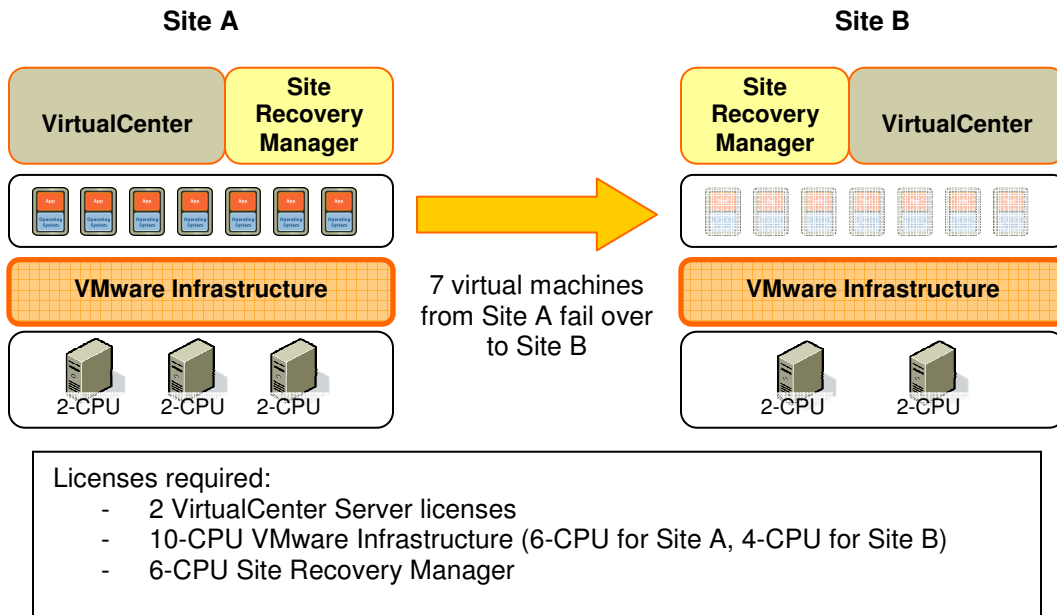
Site A

Site B

VirtualCenter

Site Recovery Manager

App
Operating System

App
Operating System

App
Operating System

App
Operating System

App
Operating System

App
Operating System

App
Operating System

VMware Infrastructure

2-CPU 2-CPU 2-CPU

7 virtual machines from Site A fail over to Site B

Site Recovery Manager

VirtualCenter

VMware Infrastructure

2-CPU 2-CPU

Licenses required:
- 2 VirtualCenter Server licenses
- 10-CPU VMware Infrastructure (6-CPU for Site A, 4-CPU for Site B)
- 6-CPU Site Recovery Manager